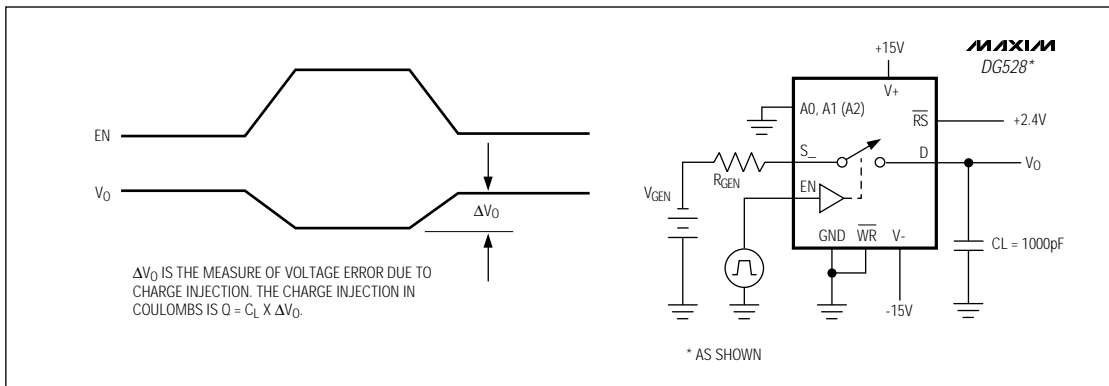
EN

$V_O$

$\Delta V_O$

$\Delta V_O$ IS THE MEASURE OF VOLTAGE ERROR DUE TO CHARGE INJECTION. THE CHARGE INJECTION IN COULOMBS IS $Q = C_L \times \Delta V_O$.

+15V

MAXIM

DG528*

V+

A0, A1 (A2)

$\overline{RS}$

+2.4V

$R_{GEN}$

S_

D

$V_O$

$V_{GEN}$

EN

GND

$\overline{WR}$

V-

CL = 1000pF

-15V

* AS SHOWN